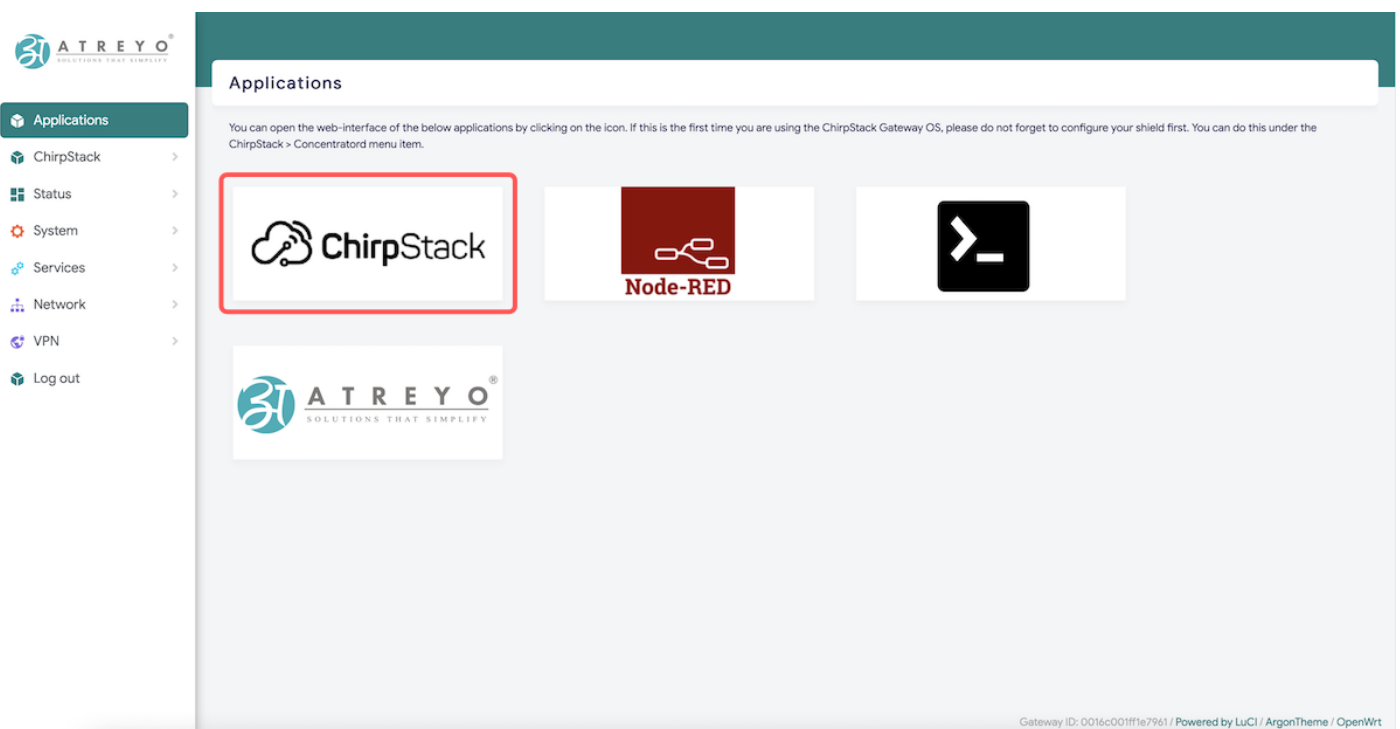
ATREYO®
SOLUTIONS THAT SIMPLIFY

Applications
ChirpStack
Status
System
Services
Network
VPN
Log out

Applications

You can open the web-interface of the below applications by clicking on the icon. If this is the first time you are using the ChirpStack Gateway OS, please do not forget to configure your shield first. You can do this under the ChirpStack > Concentratord menu item.

ChirpStack

Node-RED

ATREYO®
SOLUTIONS THAT SIMPLIFY

Gateway ID: 0016c001ff1e7961 / Powered by LuCI / ArgonTheme / OpenWrt